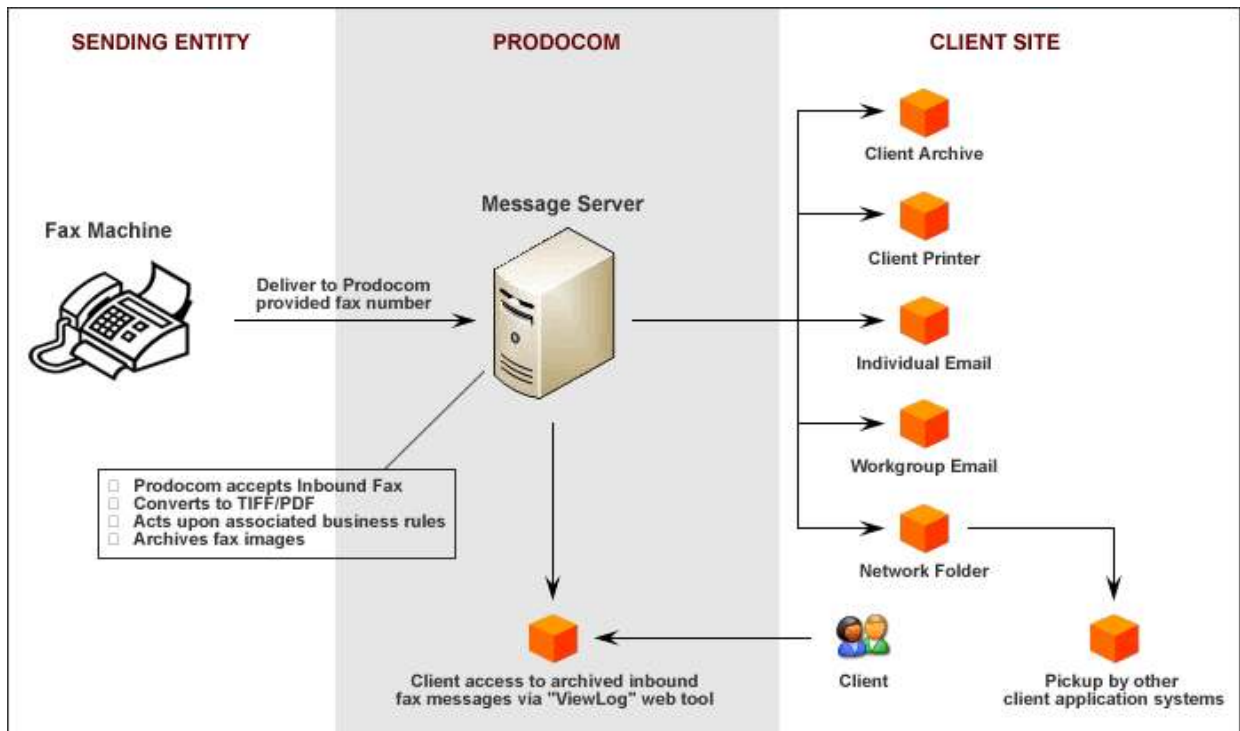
SENDING ENTITY

PRODOCOM

CLIENT SITE

Fax Machine

Deliver to Prodocom provided fax number

Message Server

- Prodocom accepts Inbound Fax
- Converts to TIFF/PDF
- Acts upon associated business rules
- Archives fax images

Client access to archived inbound fax messages via "ViewLog" web tool

Client Archive

Client Printer

Individual Email

Workgroup Email

Network Folder

Client

Pickup by other client application systems